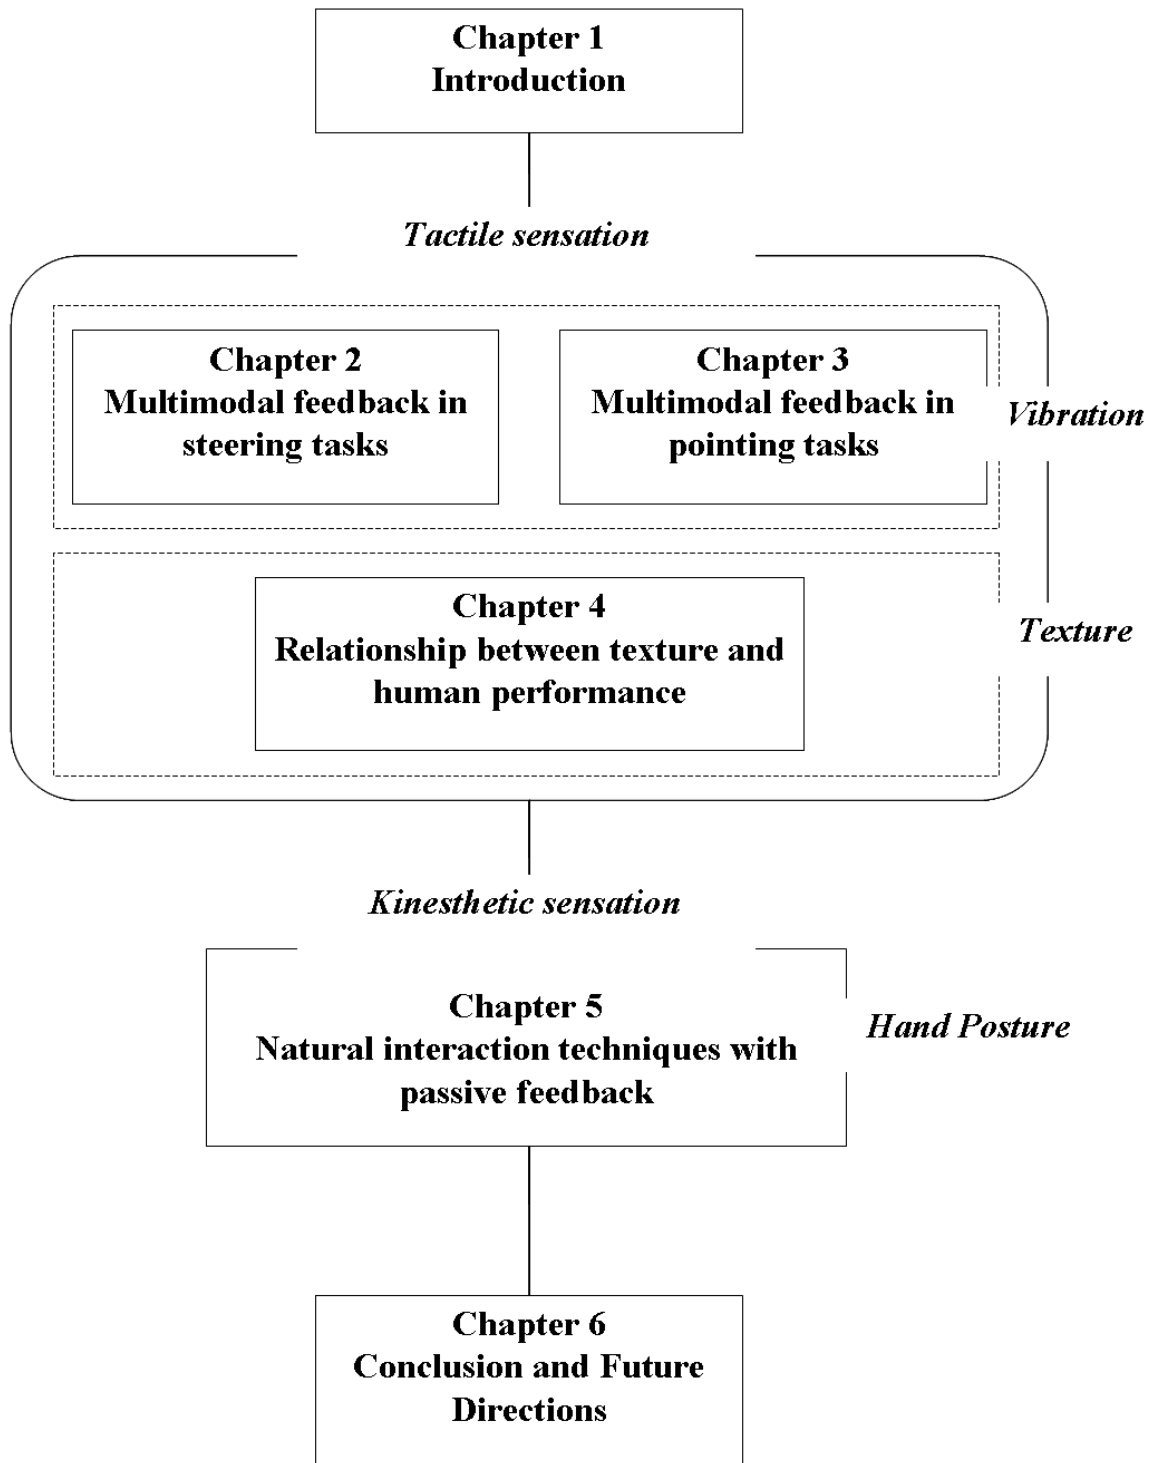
Chapter 1
Introduction

Tactile sensation

Chapter 2
Multimodal feedback in steering tasks

Chapter 3
Multimodal feedback in pointing tasks

Vibration

Chapter 4
Relationship between texture and human performance

Texture

Kinesthetic sensation

Chapter 5
Natural interaction techniques with passive feedback

Hand Posture

Chapter 6
Conclusion and Future Directions